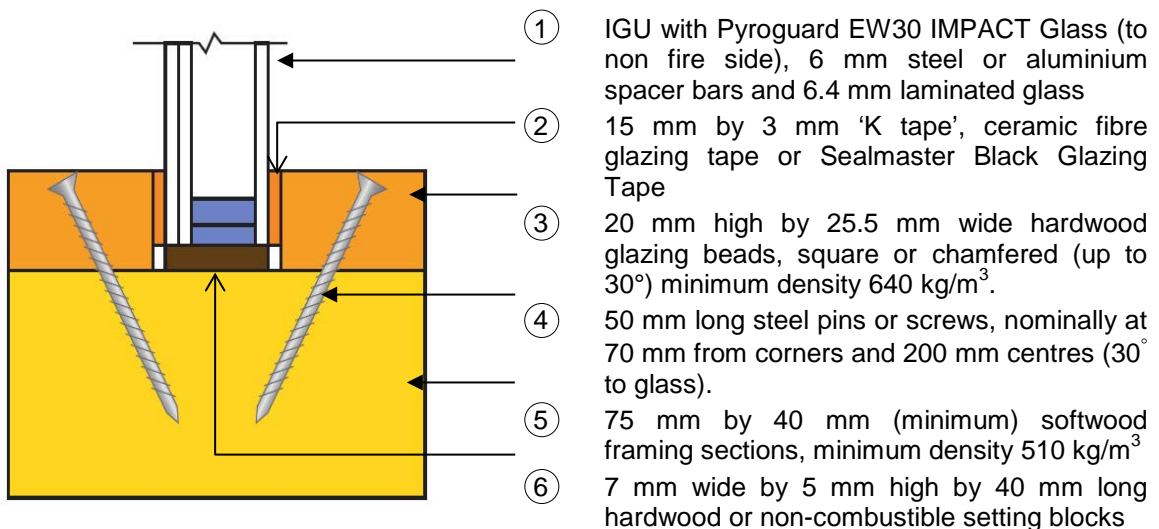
1 IGU with Pyroguard EW30 IMPACT Glass (to non fire side), 6 mm steel or aluminium spacer bars and 6.4 mm laminated glass

2 15 mm by 3 mm ‘K tape’, ceramic fibre glazing tape or Sealmaster Black Glazing Tape

3 20 mm high by 25.5 mm wide hardwood glazing beads, square or chamfered (up to 30°) minimum density 640 kg/m$^3$.

4 50 mm long steel pins or screws, nominally at 70 mm from corners and 200 mm centres (30$^{\circ}$ to glass).

5 75 mm by 40 mm (minimum) softwood framing sections, minimum density 510 kg/m$^3$

6 7 mm wide by 5 mm high by 40 mm long hardwood or non-combustible setting blocks